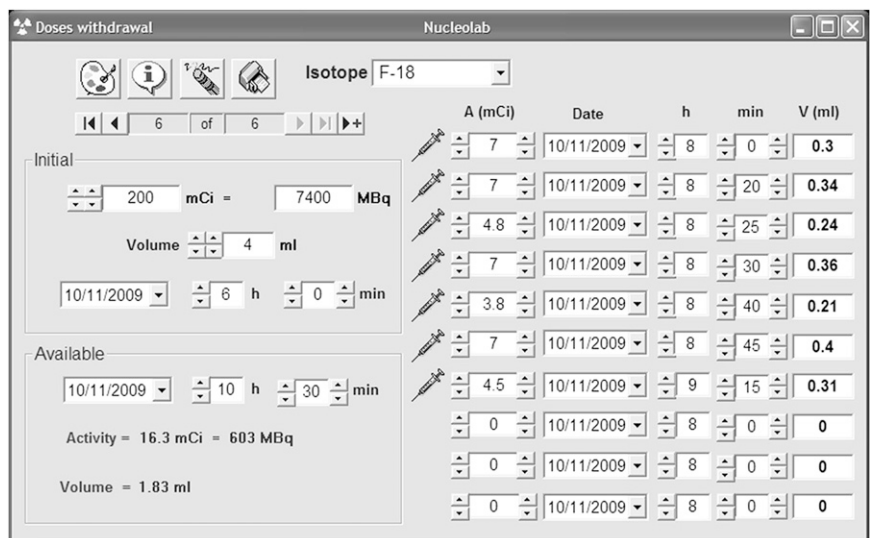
Doses withdrawal

Nucleolab

Isotope F-18

6 of 6

Initial

200 mCi = 7400 MBq

Volume 4 ml

10/11/2009 6 h 0 min

Available

10/11/2009 10 h 30 min

Activity = 16.3 mCi = 603 MBq

Volume = 1.83 ml

| A (mCi) | Date | h | min | V (ml) |
|---|---|---|---|---|
| 7 | 10/11/2009 | 8 | 0 | 0.3 |
| 7 | 10/11/2009 | 8 | 20 | 0.34 |
| 4.8 | 10/11/2009 | 8 | 25 | 0.24 |
| 7 | 10/11/2009 | 8 | 30 | 0.36 |
| 3.8 | 10/11/2009 | 8 | 40 | 0.21 |
| 7 | 10/11/2009 | 8 | 45 | 0.4 |
| 4.5 | 10/11/2009 | 9 | 15 | 0.31 |
| 0 | 10/11/2009 | 8 | 0 | 0 |
| 0 | 10/11/2009 | 8 | 0 | 0 |
| 0 | 10/11/2009 | 8 | 0 | 0 |